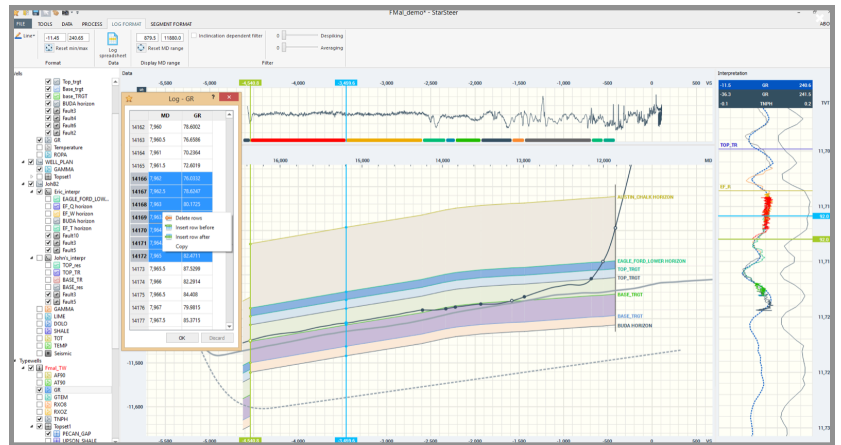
FMal_demo* - StarSteer

FILE TOOLS DATA PROCESS LOG FORMAT SEGMENT FORMAT

Line
-11.45 240.65
Reset min/max
Format

Log spreadsheet
Data

879.5 11880.0
Reset MD range
Display MD range

Inclination dependent filter
0 Despiking
0 Averaging
Filter

Data

Interpretation

Log - GR

| | MD | GR |
|---|---|---|
| 14162 | 7,960 | 78.6002 |
| 14163 | 7,960.5 | 76.6506 |
| 14164 | 7,961 | 70.2364 |
| 14165 | 7,961.5 | 72.6019 |
| 14166 | 7,962 | 76.0332 |
| 14167 | 7,962.5 | 78.6347 |
| 14168 | 7,963 | 80.1725 |
| 14169 | | |
| 14170 | | |
| 14171 | | |
| 14172 | 7,965 | 82.4711 |
| 14173 | 7,965.5 | 87.5299 |
| 14174 | 7,966 | 82.2914 |
| 14175 | 7,966.5 | 84.408 |
| 14176 | 7,967 | 79.9815 |
| 14177 | 7,967.5 | 85.3715 |

Delete rows
Insert row before
Insert row after
Copy

OK Discard

Top_trgt
Base_trgt
base_TRGT
BUDA horizon
Fault3
Fault4
Fault5
Fault2
GR
Temperature
ROP&
WELL_PLAN
GAMMA
Topset1
JohB2
Eric_interpr
EAGLE_FORD_LOW...
EF_Q horizon
EF_W horizon
BUDA horizon
EF_T horizon
Fault10
Fault3
Fault5
John's_interpr
TOP_res
TOP_TR
BASE_TR
BASE_res
Fault3
Fault5
GAMMA
LIME
DOLO
SHALE
TOT
TEMP
Seismic
Typewells
Fmal_TW
API90
AT90
GR
GTEM
RXO8
RXOZ
TNPH
Topset1
PECAN_GAP
UPSON_SHALE

-5,500 -5,000 -4,500 -4,000 -3,500 -3,000 -2,500 -2,000 -1,500 -1,000 -500 0 500 VS

16,000 15,000 14,000 13,000 12,000 MD

AUSTIN_CHALK HORIZON
EAGLE_FORD_LOWER HORIZON
TOP_TRGT
TOP_TRGT
BASE_TRGT
BASE_TRGT
BUDA HORIZON

-11,500
-11,600

-11.5 GR 240.6
-36.3 GR 240.5
-0.1 TNPH 0.2
TVT

TOP_TR
EF_X